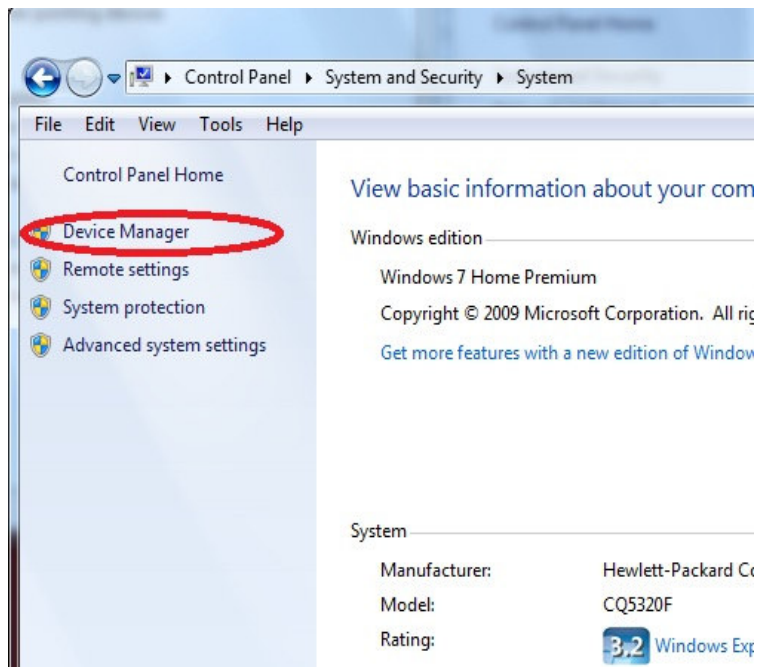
▸ Control Panel ▸ System and Security ▸ System

File Edit View Tools Help

Control Panel Home

Device Manager

Remote settings

System protection

Advanced system settings

View basic information about your com

Windows edition

Windows 7 Home Premium

Copyright © 2009 Microsoft Corporation. All ri

Get more features with a new edition of Window

System

Manufacturer: Hewlett-Packard C

Model: CQ5320F

Rating: 3.2 Windows Ex